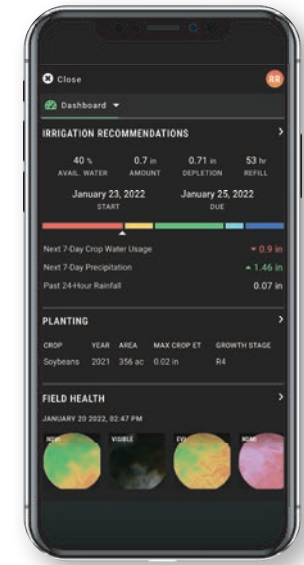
Close

RR

Dashboard

IRRIGATION RECOMMENDATIONS

40 % AVAIL. WATER

0.7 in AMOUNT

0.71 in DEPLETION

53 hr REFILL

January 23, 2022 START

January 25, 2022 DUE

Next 7-Day Crop Water Usage - 0.9 in

Next 7-Day Precipitation + 1.46 in

Past 24-Hour Rainfall 0.07 in

PLANTING

| CROP | YEAR | AREA | MAX CROP ET | GROWTH STAGE |
|---|---|---|---|---|
| Soybeans | 2021 | 356 ac | 0.02 in | R4 |

FIELD HEALTH

JANUARY 20 2022, 02:47 PM

NDVI

VISIBLE

EVI

NDWI